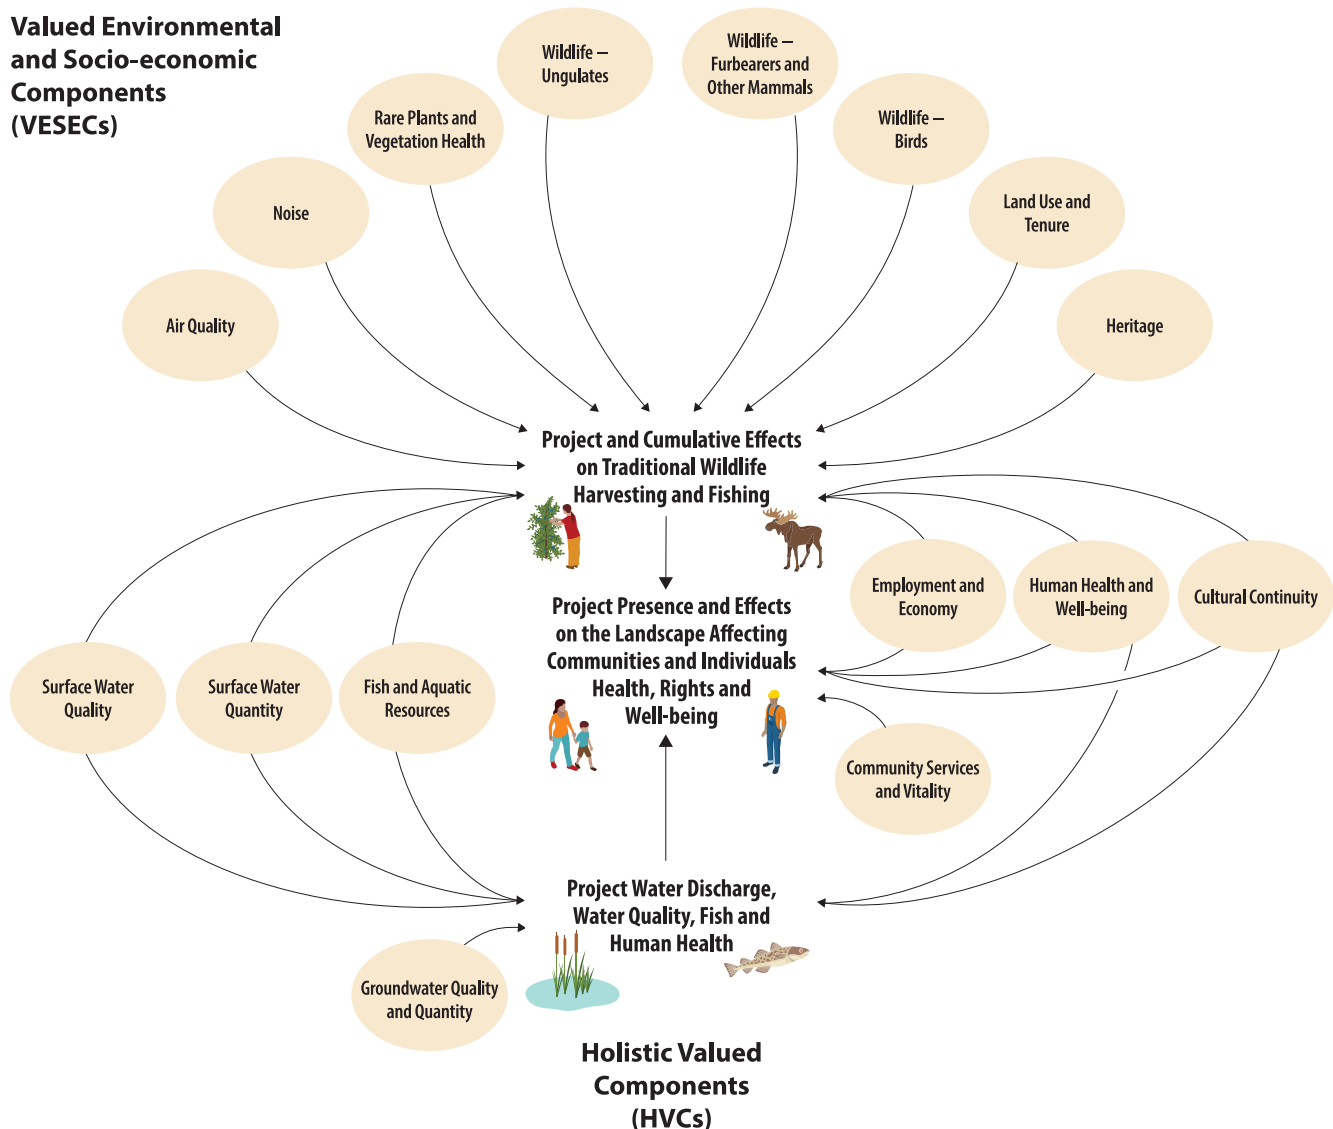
Valued Environmental and Socio-economic Components (VESECs)

Wildlife – Ungulates

Wildlife – Furbearers and Other Mammals

Rare Plants and Vegetation Health

Wildlife – Birds

Noise

Land Use and Tenure

Air Quality

Heritage

Project and Cumulative Effects on Traditional Wildlife Harvesting and Fishing

Project Presence and Effects on the Landscape Affecting Communities and Individuals Health, Rights and Well-being

Employment and Economy

Human Health and Well-being

Cultural Continuity

Surface Water Quality

Surface Water Quantity

Fish and Aquatic Resources

Community Services and Vitality

Project Water Discharge, Water Quality, Fish and Human Health

Groundwater Quality and Quantity

Holistic Valued Components (HVCs)